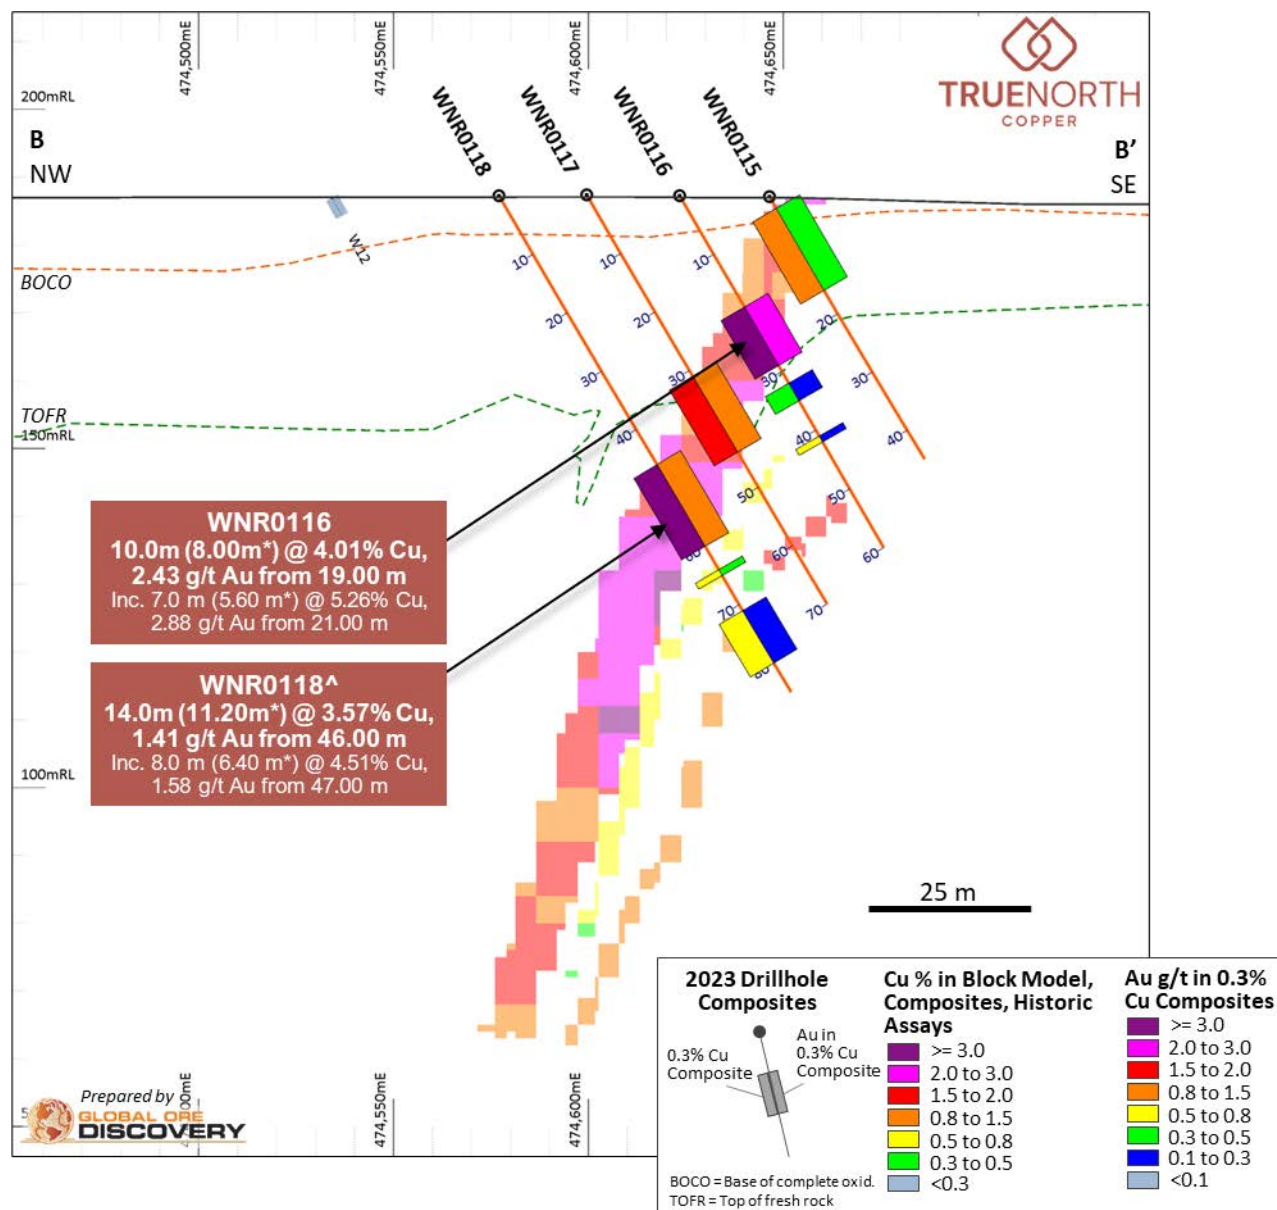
474,500mE
474,550mE
474,600mE
474,650mE

TRUENORTH
COPPER

200mRL

B
NW

B'
SE

WNR0118
WNR0117
WNR0116
WNR0115

W12

BOCO

TOFR
150mRL

10
20
30
40
50
60
70
80

10
20
30
40
50
60
70

10
20
30
40
50
60
70
80

20
30
40

WNR0116
10.0m (8.00m*) @ 4.01% Cu, 2.43 g/t Au from 19.00 m
Inc. 7.0 m (5.60 m*) @ 5.26% Cu, 2.88 g/t Au from 21.00 m

WNR0118^
14.0m (11.20m*) @ 3.57% Cu, 1.41 g/t Au from 46.00 m
Inc. 8.0 m (6.40 m*) @ 4.51% Cu, 1.58 g/t Au from 47.00 m

100mRL

25 m

Prepared by
GLOBAL ORE
DISCOVERY

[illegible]00mE
474,550mE
474,600mE

2023 Drillhole Composites

0.3% Cu Composite

Au in 0.3% Cu Composite

BOCO = Base of complete oxid.
TOFR = Top of fresh rock

Cu % in Block Model, Composites, Historic Assays
>= 3.0
2.0 to 3.0
1.5 to 2.0
0.8 to 1.5
0.5 to 0.8
0.3 to 0.5
<0.3

Au g/t in 0.3% Cu Composites
>= 3.0
2.0 to 3.0
1.5 to 2.0
0.8 to 1.5
0.5 to 0.8
0.3 to 0.5
0.1 to 0.3
<0.1